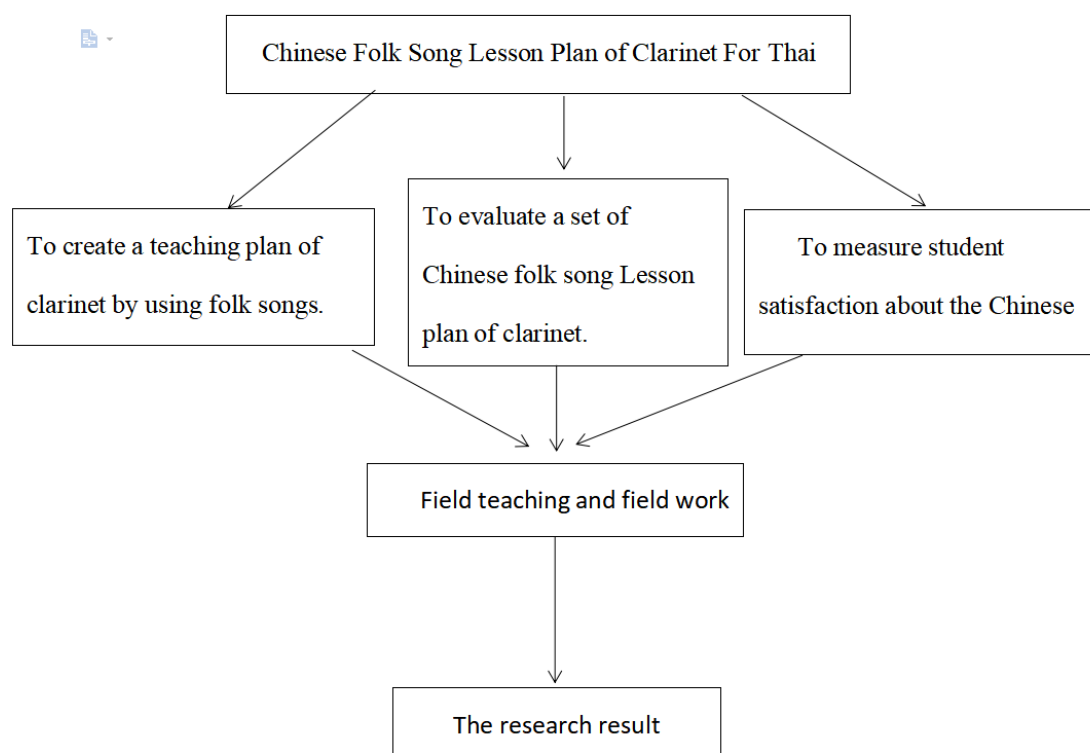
Chinese Folk Song Lesson Plan of Clarinet For Thai

To create a teaching plan of clarinet by using folk songs.

To evaluate a set of Chinese folk song Lesson plan of clarinet.

To measure student satisfaction about the Chinese

Field teaching and field work

The research result